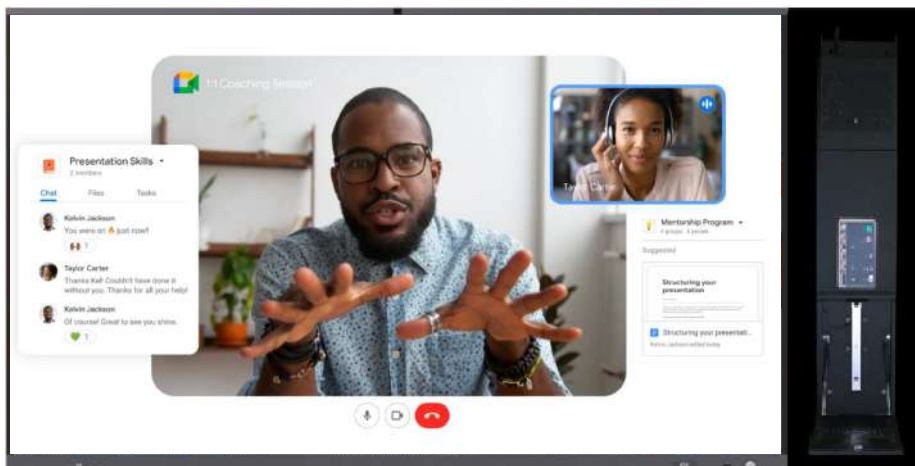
1:1 Coaching Session

Presentation Skills
3 members

Chat Files Tasks

Kelvin Jackson
You were on 🔥 just now!

Taylor Carter
Thanks Kel! Couldn't have done it without you. Thanks for all your help!

Kelvin Jackson
Of course! Great to see you shine.

Taylor Carter

Mentorship Program
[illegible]

Suggested

Structuring your presentation

Structuring your presentati...
Kelvin Jackson edited today